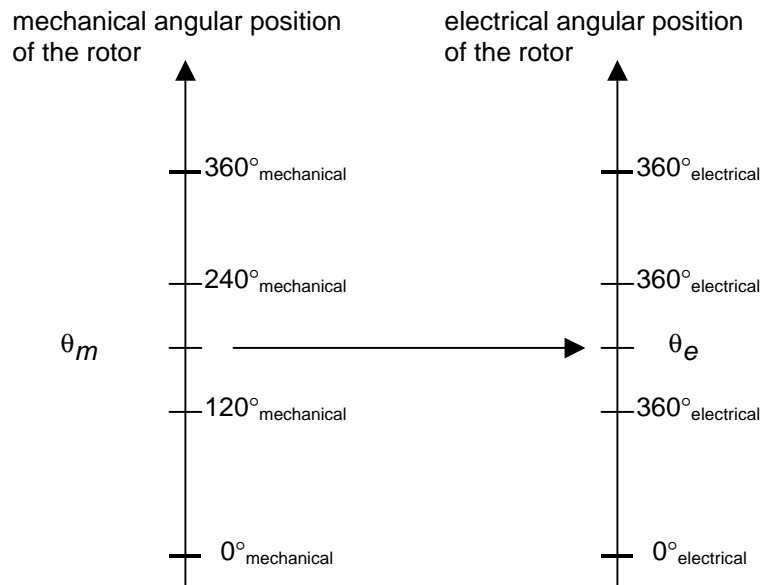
mechanical angular position of the rotor

$360^\circ_{mechanical}$

$240^\circ_{mechanical}$

$\theta_m$

$120^\circ_{mechanical}$

$0^\circ_{mechanical}$

electrical angular position of the rotor

$360^\circ_{electrical}$

$360^\circ_{electrical}$

$\theta_e$

$360^\circ_{electrical}$

$0^\circ_{electrical}$